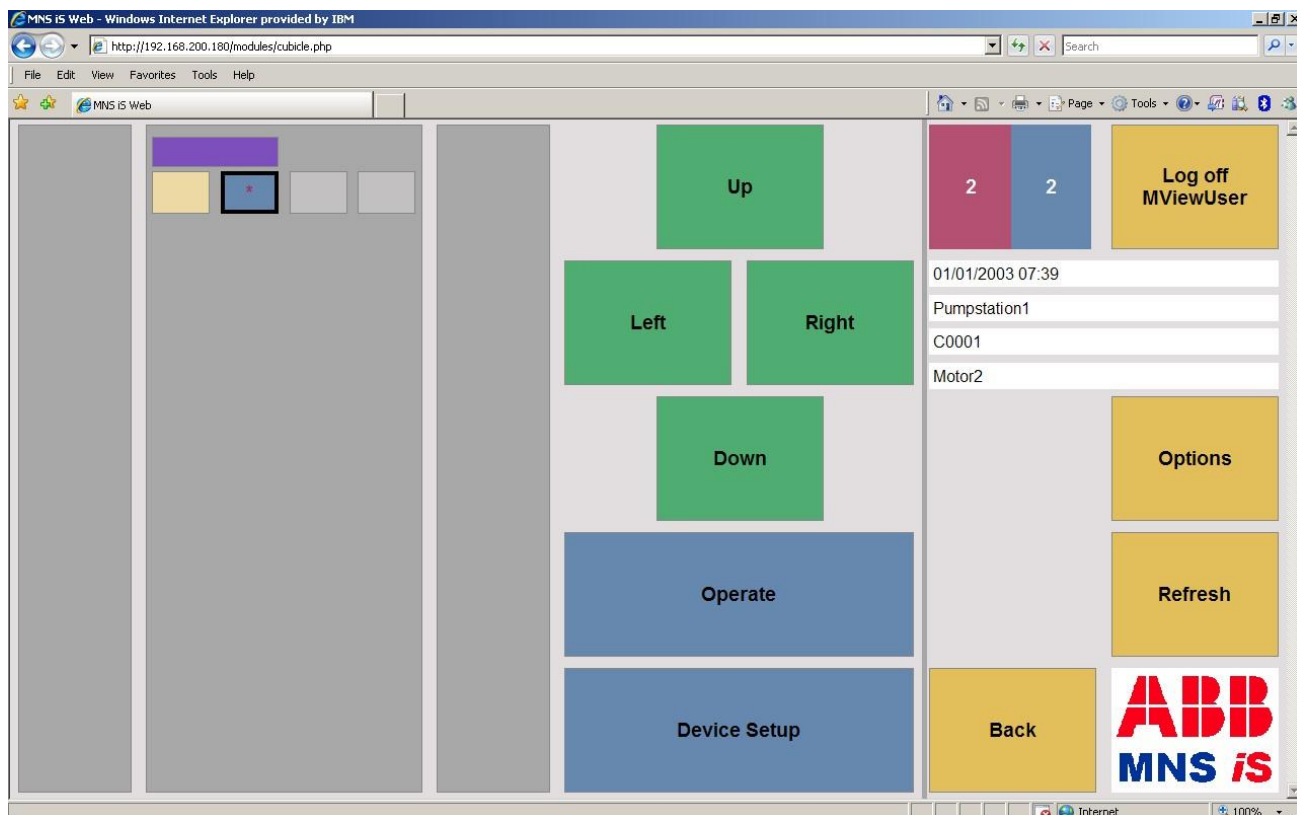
MNS iS Web - Windows Internet Explorer provided by IBM

http://192.168.200.180/modules/cubicle.php

Search

File Edit View Favorites Tools Help

MNS iS Web

Page Tools

*

Up

Left

Right

Down

Operate

Device Setup

2

2

Log off MViewUser

01/01/2003 07:39

Pumpstation1

C0001

Motor2

Options

Refresh

Back

ABB

MNS iS

Internet

100%